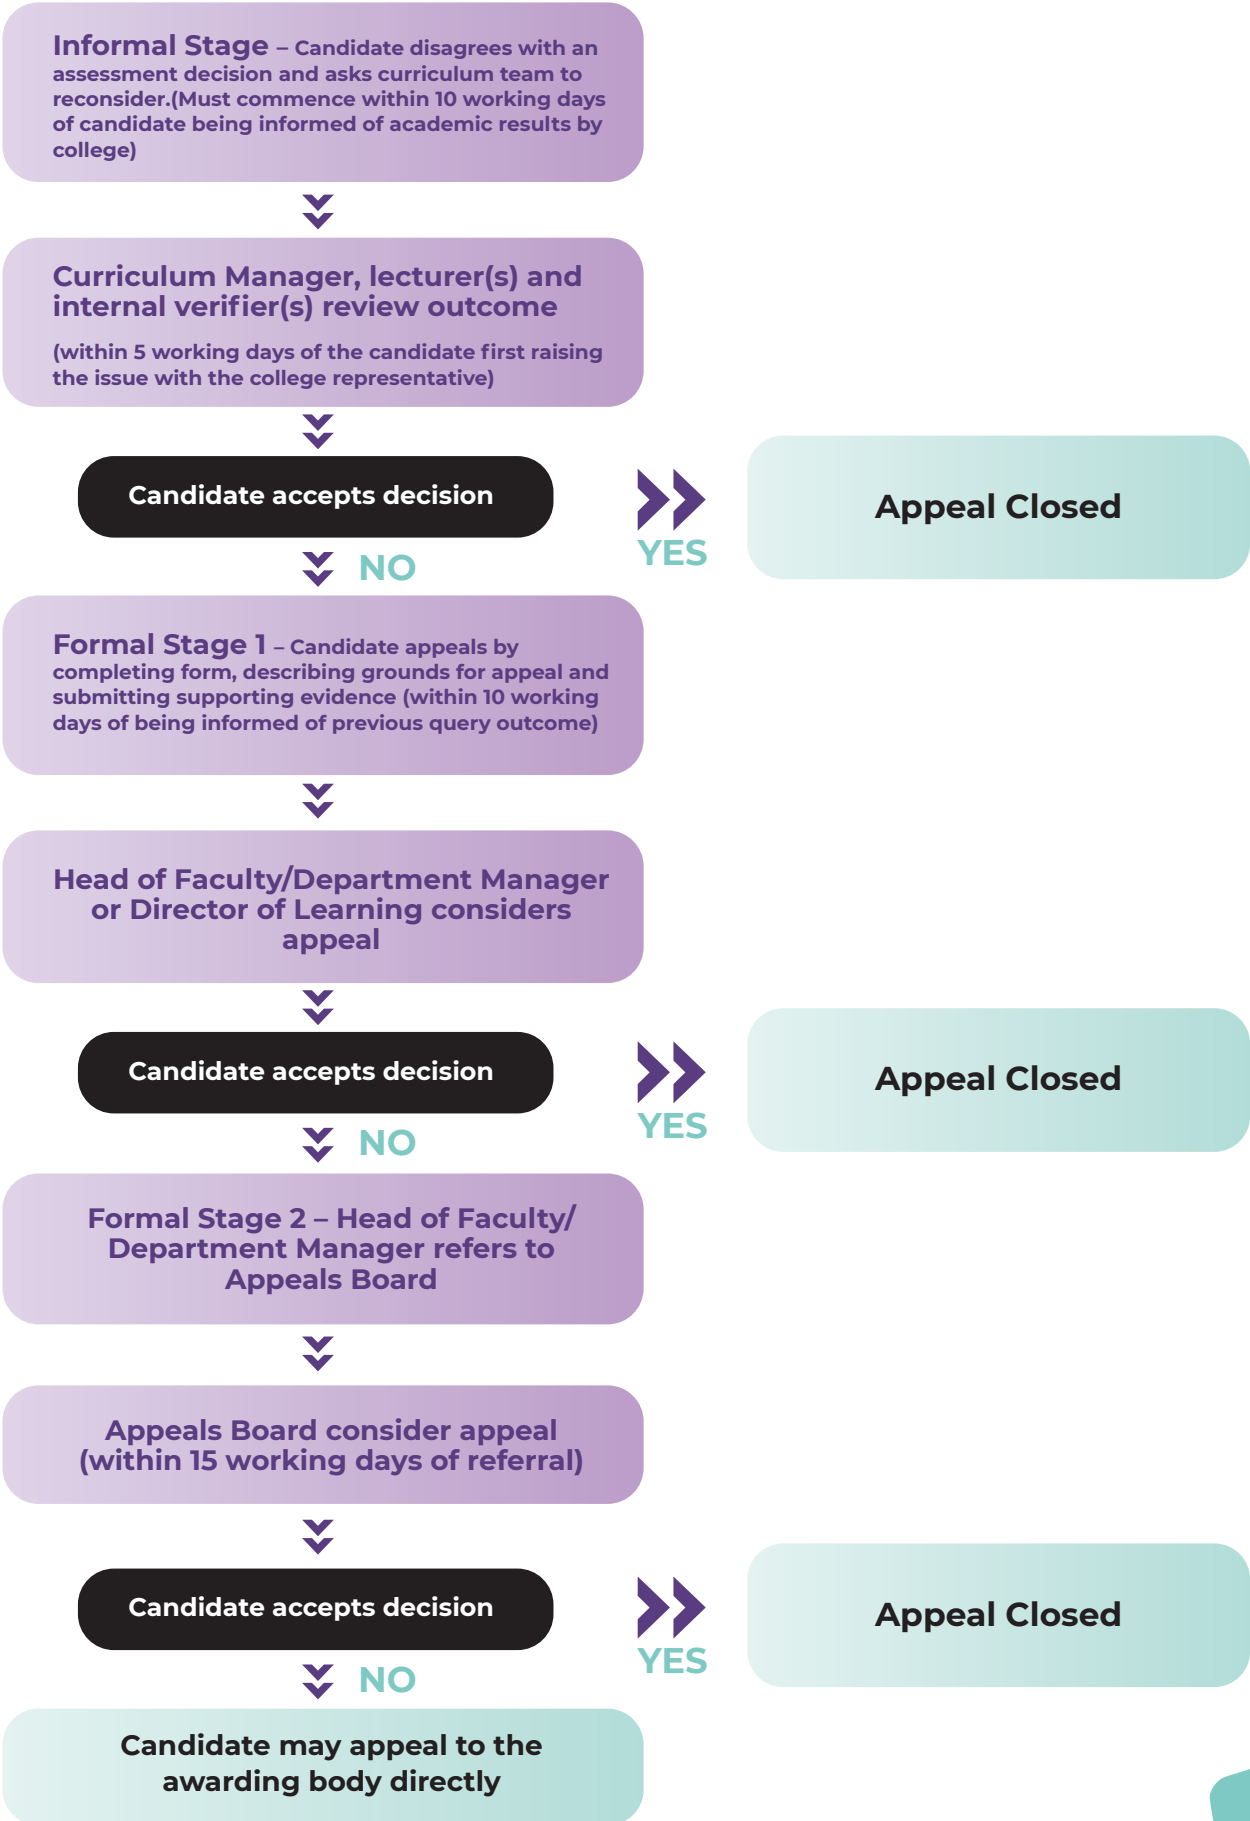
Informal Stage – Candidate disagrees with an assessment decision and asks curriculum team to reconsider.(Must commence within 10 working days of candidate being informed of academic results by college)

Curriculum Manager, lecturer(s) and internal verifier(s) review outcome

(within 5 working days of the candidate first raising the issue with the college representative)

Candidate accepts decision

YES

Appeal Closed

NO

Formal Stage 1 – Candidate appeals by completing form, describing grounds for appeal and submitting supporting evidence (within 10 working days of being informed of previous query outcome)

Head of Faculty/Department Manager or Director of Learning considers appeal

Candidate accepts decision

YES

Appeal Closed

NO

Formal Stage 2 – Head of Faculty/ Department Manager refers to Appeals Board

Appeals Board consider appeal (within 15 working days of referral)

Candidate accepts decision

YES

Appeal Closed

NO

Candidate may appeal to the awarding body directly